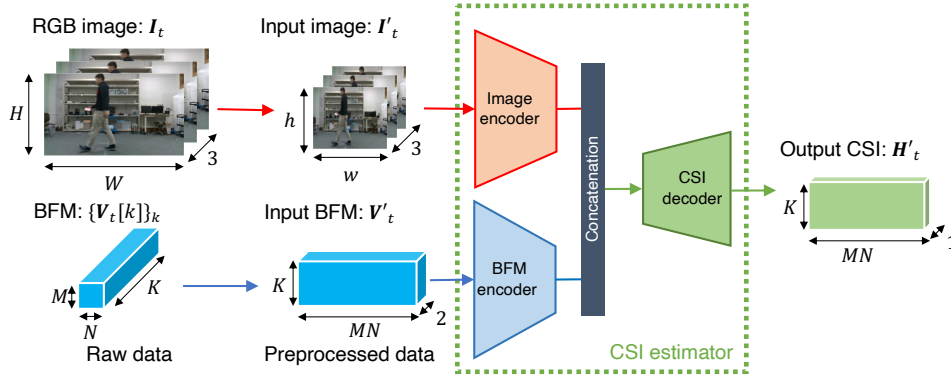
RGB image: $\boldsymbol{I}_t$

$H$

$W$

3

Input image: $\boldsymbol{I}'_t$

$h$

$w$

3

BFM: $\{\boldsymbol{V}_t[k]\}_k$

$M$

$N$

$K$

Raw data

Input BFM: $\boldsymbol{V}'_t$

$K$

$MN$

2

Preprocessed data

Image encoder

BFM encoder

Concatenation

CSI decoder

CSI estimator

Output CSI: $\boldsymbol{H}'_t$

$K$

$MN$

2